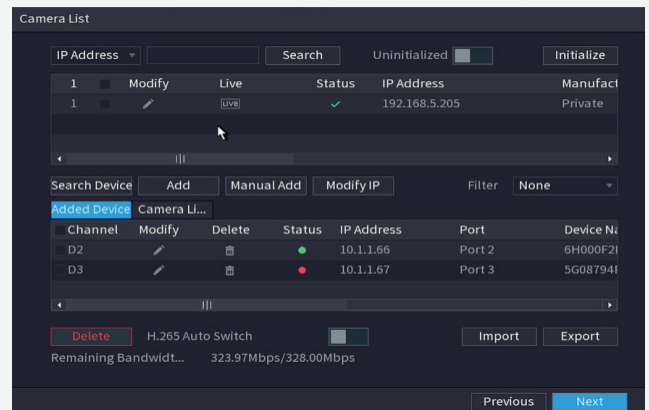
Camera List

IP Address Search Uninitialized Initialize

| 1 | Modify | Live | Status | IP Address | Manufact |
|---|---|---|---|---|---|
| 1 | | LIVE | ✓ | 192.168.5.205 | Private |

Search Device Add Manual Add Modify IP Filter None

Added Device Camera Li...

| Channel | Modify | Delete | Status | IP Address | Port | Device Na |
|---|---|---|---|---|---|---|
| D2 | | | | 10.1.1.66 | Port 2 | 6H000F2I |
| D3 | | | | 10.1.1.67 | Port 3 | 5G08794I |

Delete H.265 Auto Switch Import Export

Remaining Bandwidt... 323.97Mbps/328.00Mbps

Previous Next